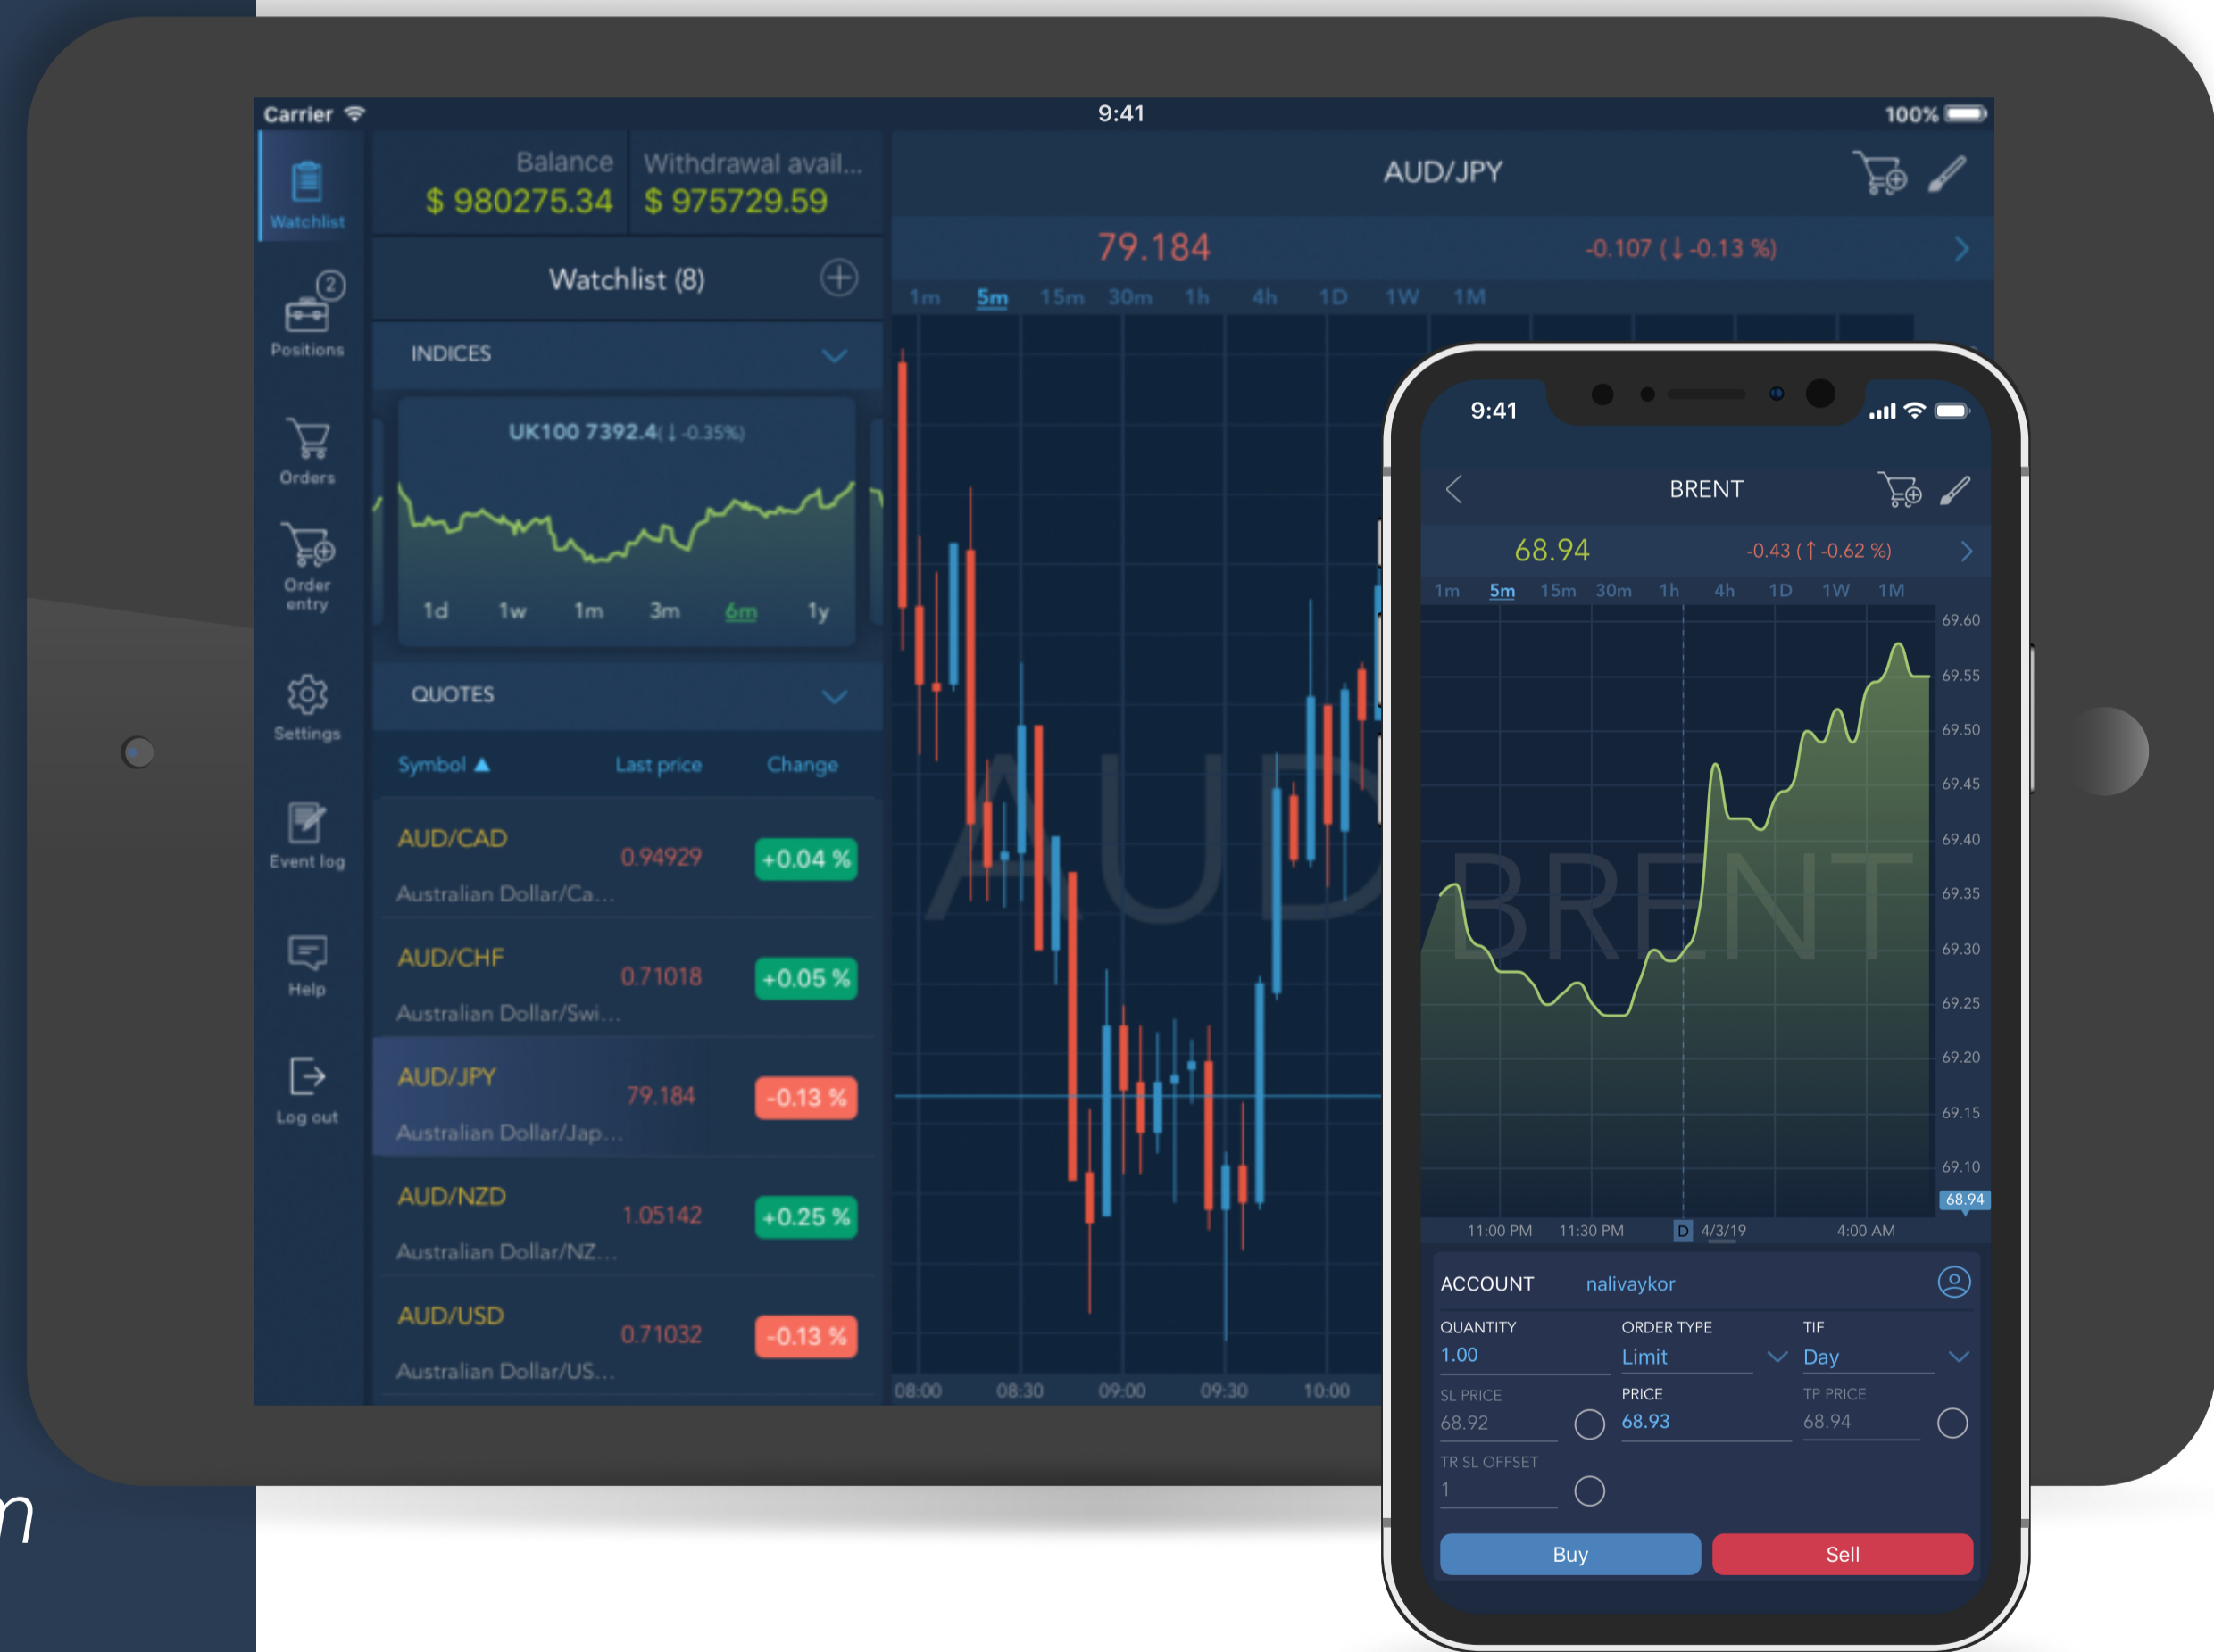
Carrier 9:41 100%

Watchlist
Positions 2
Orders
Order entry
Settings
Event log
Help
Log out

Balance
$ 980275.34
Withdrawal avail...
$ 975729.59

Watchlist (8)

INDICES

UK100 7392.4 ( ↓ -0.35%)

1d 1w 1m 3m 6m 1y

QUOTES

| Symbol ▲ | Last price | Change |
|---|---|---|
| AUD/CAD Australian Dollar/Ca... | 0.94929 | +0.04 % |
| AUD/CHF Australian Dollar/Swi... | 0.71018 | +0.05 % |
| AUD/JPY Australian Dollar/Jap... | 79.184 | -0.13 % |
| AUD/NZD Australian Dollar/NZ... | 1.05142 | +0.25 % |
| AUD/USD Australian Dollar/US... | 0.71032 | -0.13 % |

AUD/JPY
79.184 -0.107 ( ↓ -0.13 %)
1m 5m 15m 30m 1h 4h 1D 1W 1M
AUD
08:00 08:30 09:00 09:30 10:00

9:41
BRENT
68.94 -0.43 ( ↑ -0.62 %)
1m 5m 15m 30m 1h 4h 1D 1W 1M
BRENT
69.60 69.55 69.50 69.45 69.40 69.35 69.30 69.25 69.20 69.15 69.10 68.94
11:00 PM 11:30 PM D 4/3/19 4:00 AM

ACCOUNT nalivaykor
QUANTITY 1.00
ORDER TYPE Limit
TIF Day
SL PRICE 68.92
PRICE 68.93
TP PRICE 68.94
TR SL OFFSET 1
Buy
Sell

n